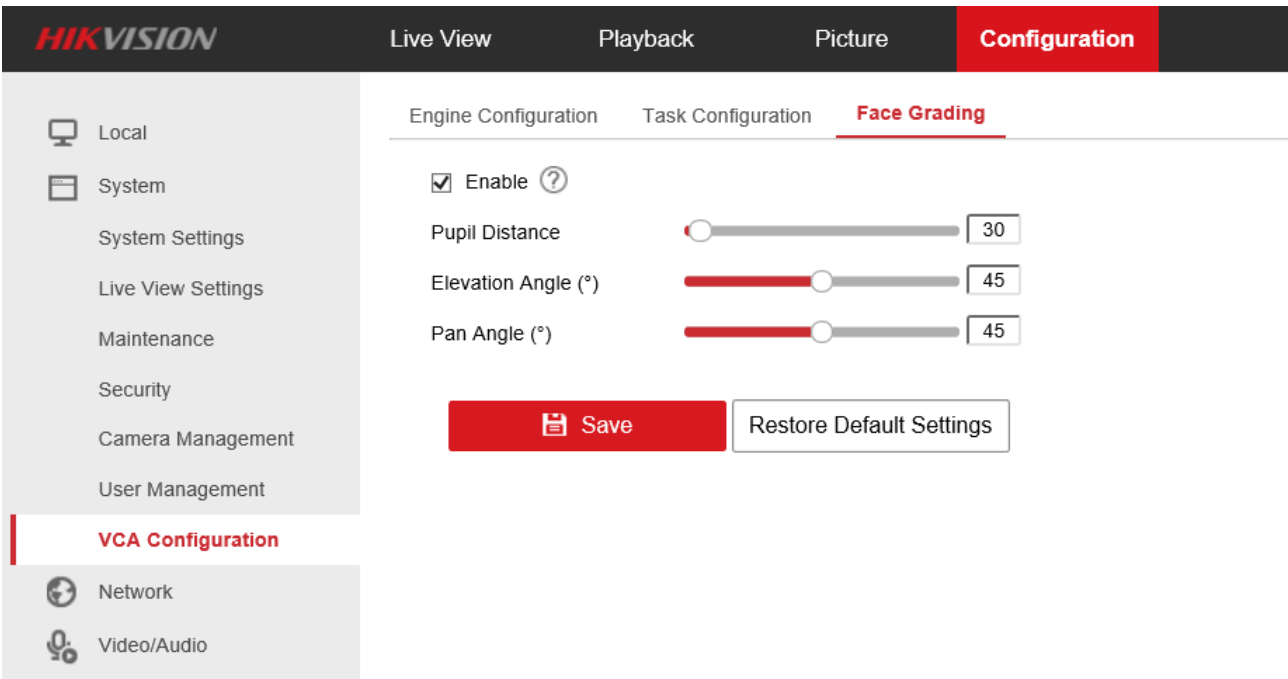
HIKVISION
Live View
Playback
Picture
Configuration

Local
System
System Settings
Live View Settings
Maintenance
Security
Camera Management
User Management
VCA Configuration
Network
Video/Audio

Engine Configuration
Task Configuration
Face Grading

Enable ?
Pupil Distance 30
Elevation Angle (°) 45
Pan Angle (°) 45

Save
Restore Default Settings